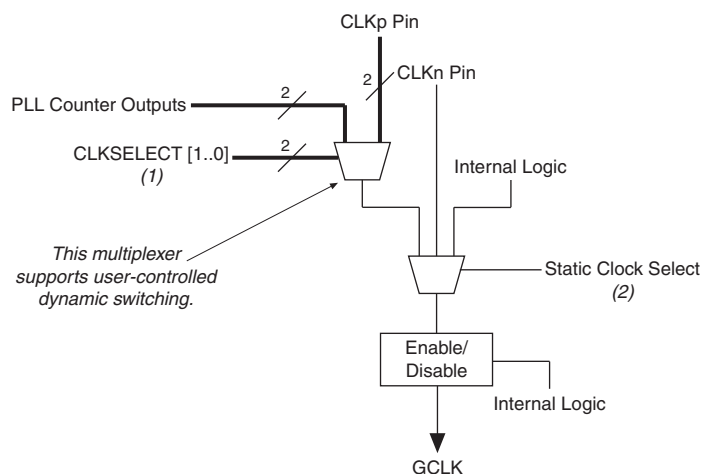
CLKp Pin

2

CLKn Pin

PLL Counter Outputs

2

CLKSELECT [1..0]
(1)

2

Internal Logic

This multiplexer supports user-controlled dynamic switching.

Static Clock Select
(2)

Enable/
Disable

Internal Logic

GCLK